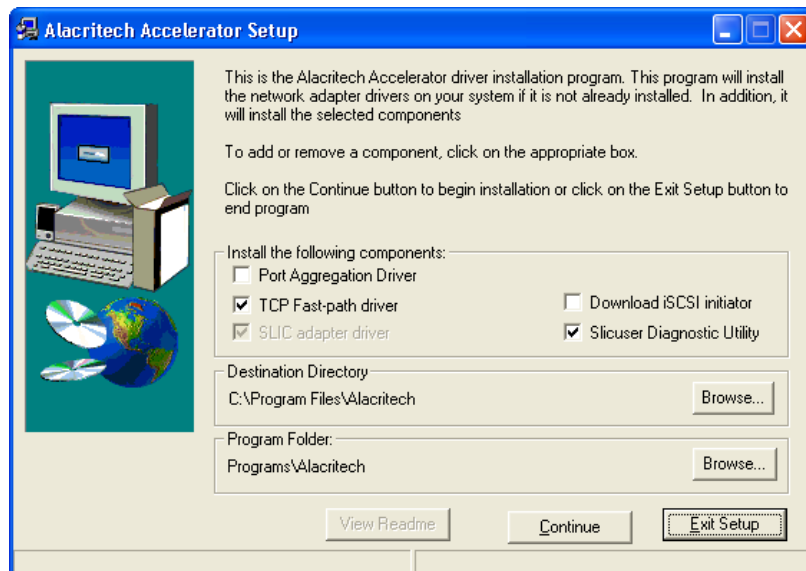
Alacritech Accelerator Setup

This is the Alacritech Accelerator driver installation program. This program will install the network adapter drivers on your system if it is not already installed. In addition, it will install the selected components

To add or remove a component, click on the appropriate box.

Click on the Continue button to begin installation or click on the Exit Setup button to end program

Install the following components:

☐ Port Aggregation Driver

☑ TCP Fast-path driver

☑ SLIC adapter driver

☐ Download iSCSI initiator

☑ Slicuser Diagnostic Utility

Destination Directory

C:\Program Files\Alacritech

Browse...

Program Folder:

Programs\Alacritech

Browse...

View Readme

Continue

Exit Setup